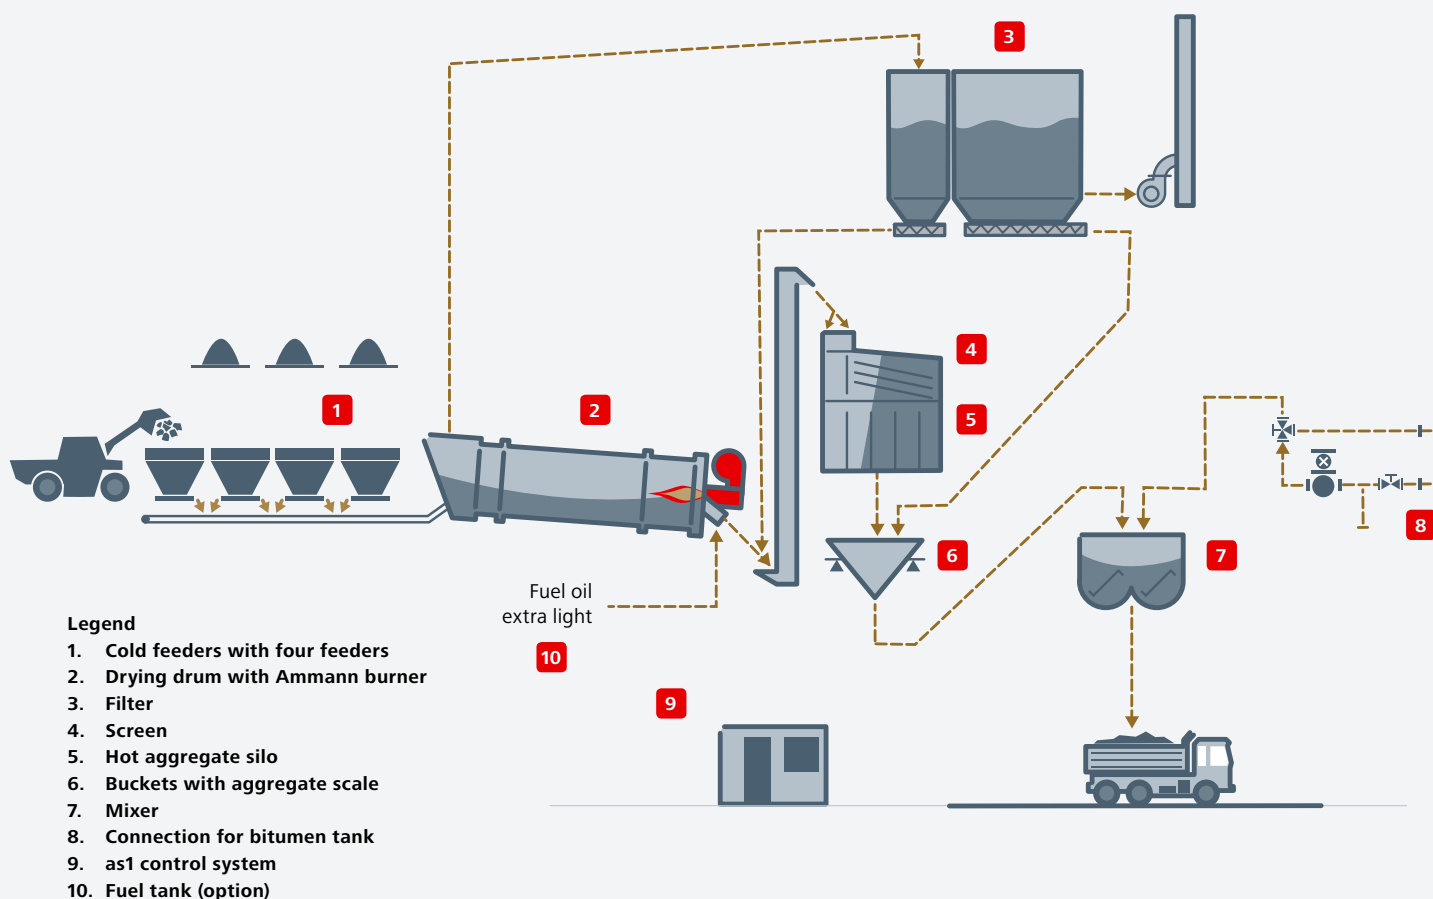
3

1

2

4

5

6

7

8

Fuel oil
extra light

10

9

Legend
1. Cold feeders with four feeders
2. Drying drum with Ammann burner
3. Filter
4. Screen
5. Hot aggregate silo
6. Buckets with aggregate scale
7. Mixer
8. Connection for bitumen tank
9. as1 control system
10. Fuel tank (option)